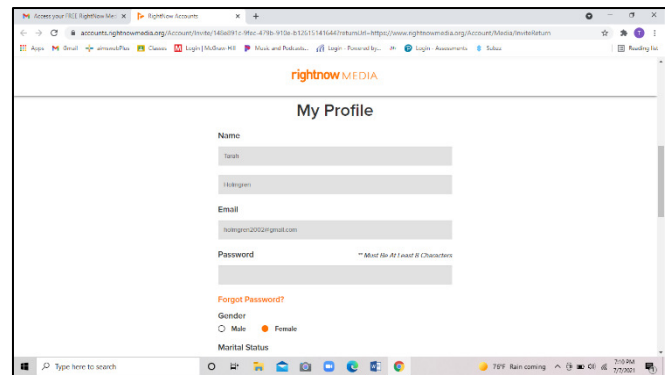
M Access your FREE RightNow Me ×
RightNow Accounts ×
+

accounts.rightnowmedia.org/Account/Invite/14ba091c-8fec-479b-910a-b12615141644?returnUrl=https://www.rightnowmedia.org/Account/Media/InviteReturn

Apps Gmail eInstructPlus Classes Login | McGraw-Hill Music and Podcasts... Login - Powered by... Login - Assessments Subsc

Reading list

rightnow MEDIA

My Profile

Name

Tarah

Holmgren

Email

holmgren2002@gmail.com

Password

** Must Be At Least 8 Characters

Forgot Password?

Gender

Male Female

Marital Status

Type here to search

78°F Rain coming

7:10 PM
7/7/2021